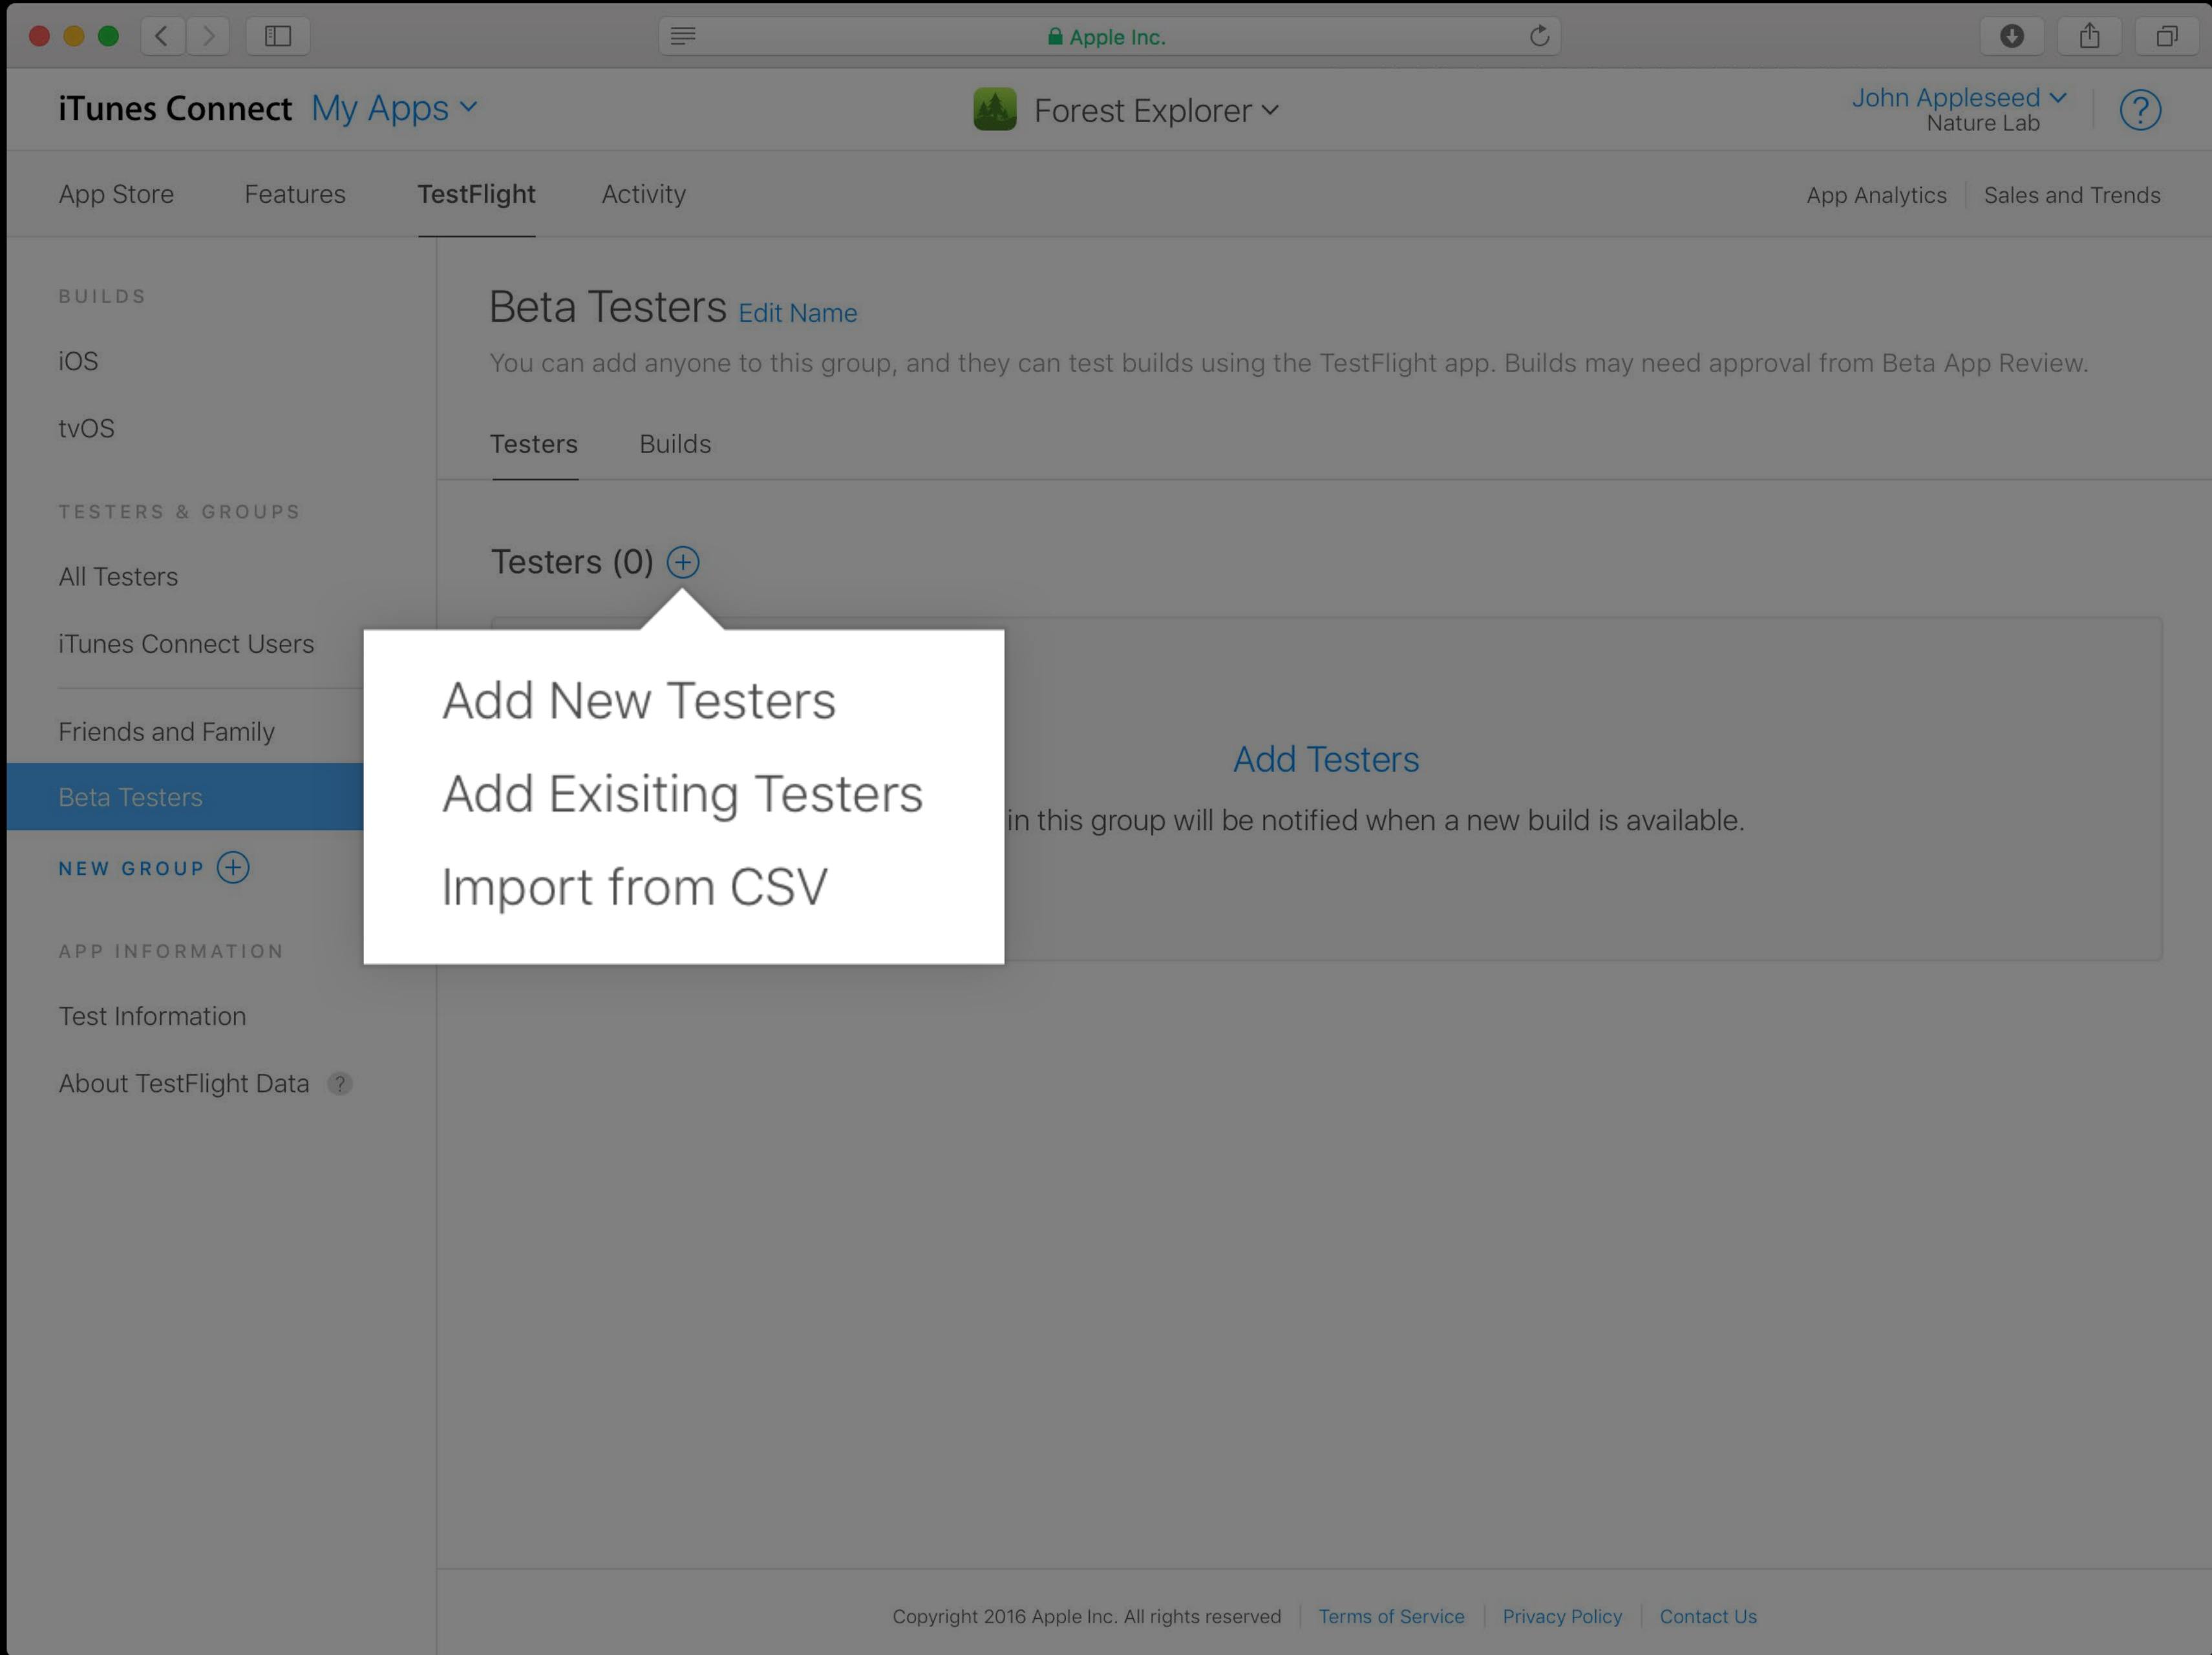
Apple Inc.

iTunes Connect My Apps

Forest Explorer

John Appleseed
Nature Lab

?

App Store Features TestFlight Activity

App Analytics Sales and Trends

BUILDS

iOS

tvOS

TESTERS & GROUPS

All Testers

iTunes Connect Users

Friends and Family

Beta Testers

NEW GROUP

APP INFORMATION

Test Information

About TestFlight Data ?

Beta Testers Edit Name

You can add anyone to this group, and they can test builds using the TestFlight app. Builds may need approval from Beta App Review.

Testers Builds

Testers (0)

Add New Testers

Add Exisiting Testers

Import from CSV

Add Testers

in this group will be notified when a new build is available.

Copyright 2016 Apple Inc. All rights reserved | Terms of Service | Privacy Policy | Contact Us